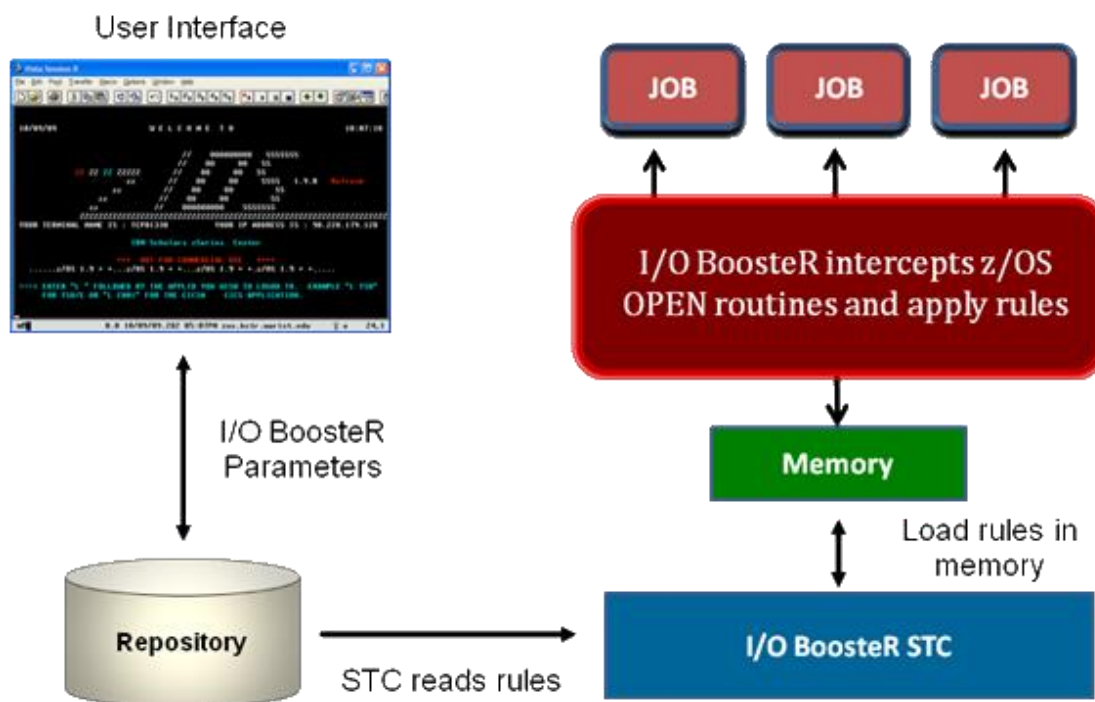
User Interface

JOB

JOB

JOB

WELCOME TO

I/O BoosteR intercepts z/OS OPEN routines and apply rules

I/O BoosteR Parameters

Memory

Load rules in memory

Repository

STC reads rules

I/O BoosteR STC